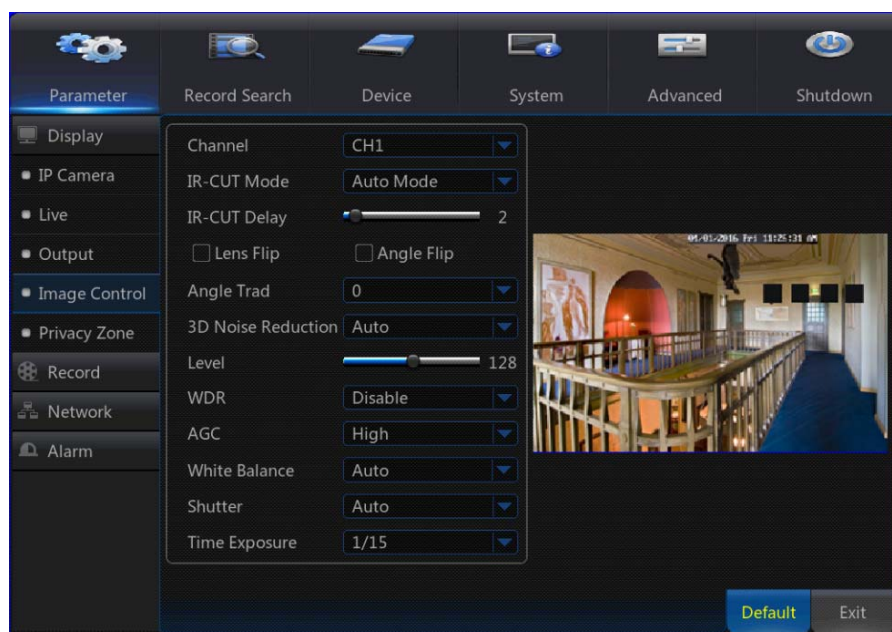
Parameter
Record Search
Device
System
Advanced
Shutdown

Display
IP Camera
Live
Output
Image Control
Privacy Zone
Record
Network
Alarm

Channel CH1
IR-CUT Mode Auto Mode
IR-CUT Delay 2
Lens Flip
Angle Flip
Angle Trad 0
3D Noise Reduction Auto
Level 128
WDR Disable
AGC High
White Balance Auto
Shutter Auto
Time Exposure 1/15

01/01/2016 Fri 11:25:31 AM

Default
Exit